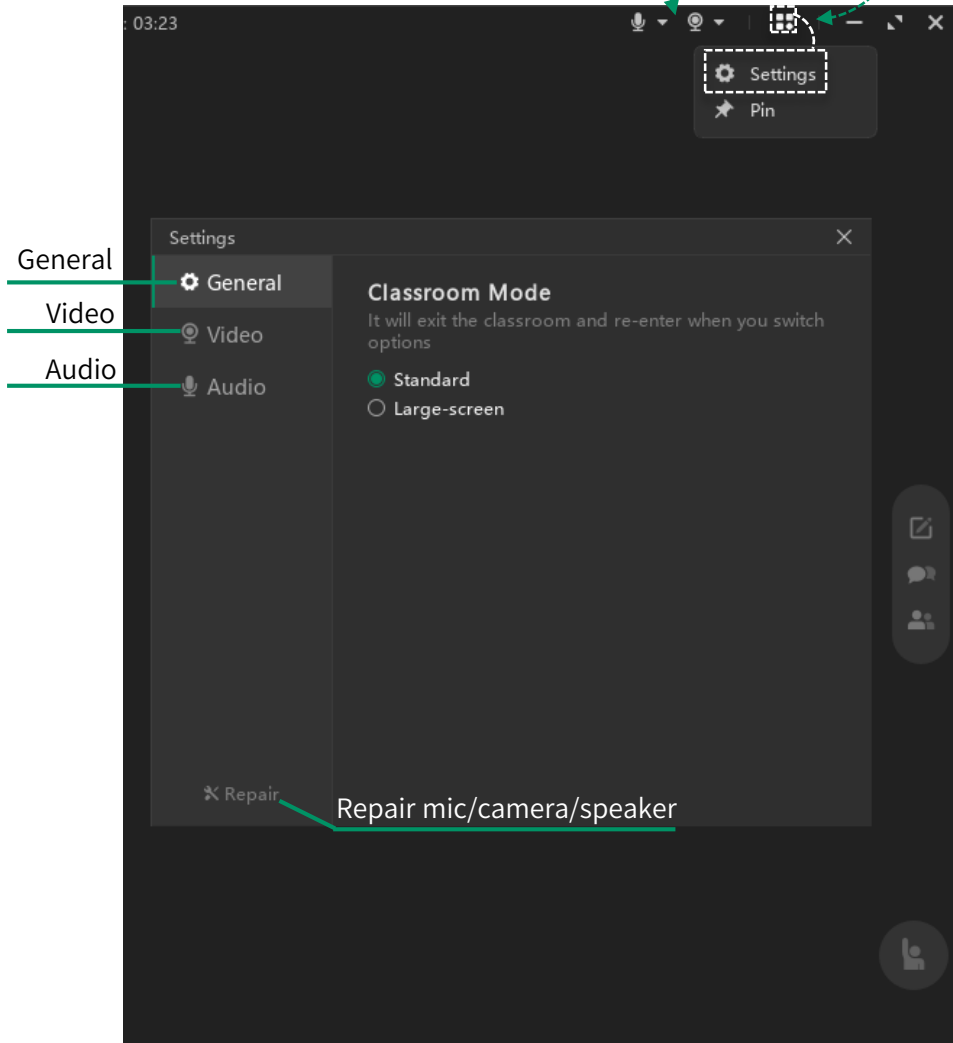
: 03:23

Settings
Pin

Settings

General
Video
Audio

General
Video
Audio

Classroom Mode
It will exit the classroom and re-enter when you switch options

Standard
Large-screen

Repair
Repair mic/camera/speaker